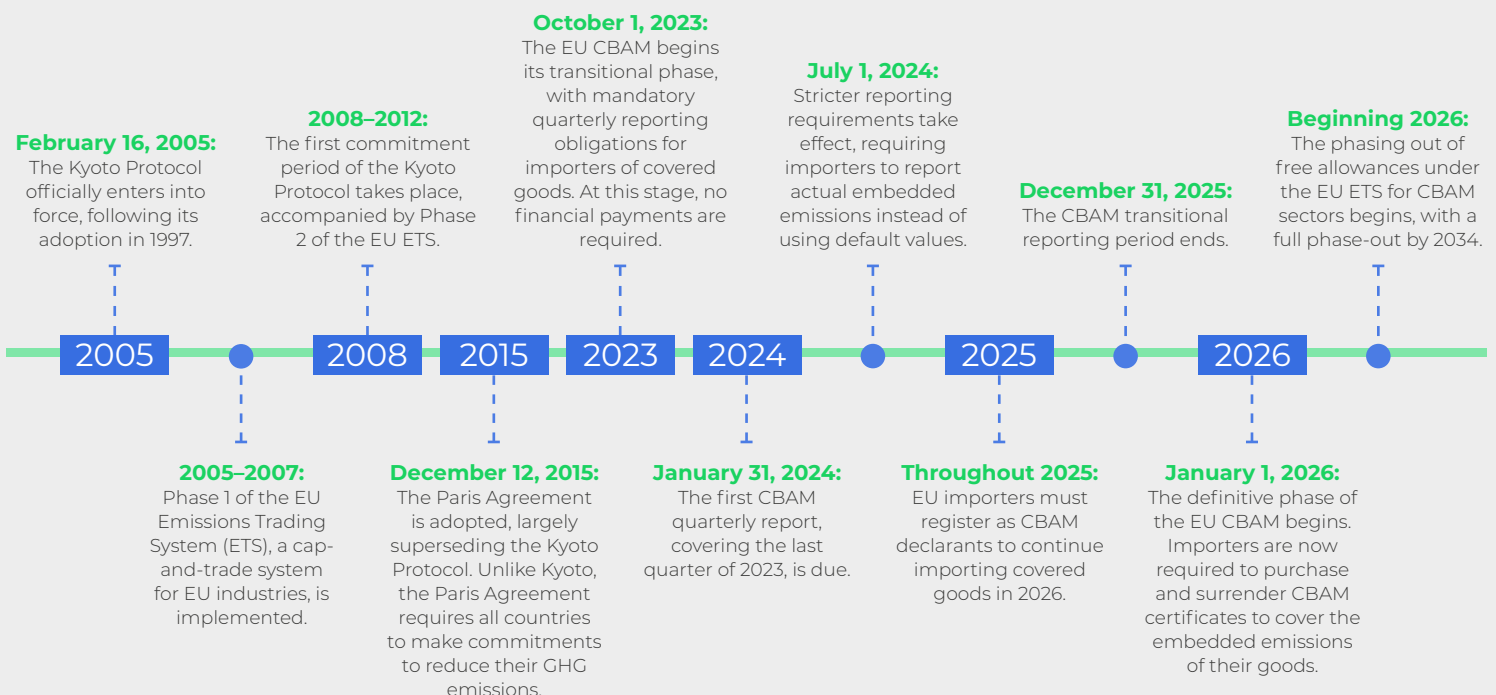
**February 16, 2005:**
The Kyoto Protocol officially enters into force, following its adoption in 1997.

**2008–2012:**
The first commitment period of the Kyoto Protocol takes place, accompanied by Phase 2 of the EU ETS.

**October 1, 2023:**
The EU CBAM begins its transitional phase, with mandatory quarterly reporting obligations for importers of covered goods. At this stage, no financial payments are required.

**July 1, 2024:**
Stricter reporting requirements take effect, requiring importers to report actual embedded emissions instead of using default values.

**December 31, 2025:**
The CBAM transitional reporting period ends.

**Beginning 2026:**
The phasing out of free allowances under the EU ETS for CBAM sectors begins, with a full phase-out by 2034.

2005 2008 2015 2023 2024 2025 2026

**2005–2007:**
Phase 1 of the EU Emissions Trading System (ETS), a cap-and-trade system for EU industries, is implemented.

**December 12, 2015:**
The Paris Agreement is adopted, largely superseding the Kyoto Protocol. Unlike Kyoto, the Paris Agreement requires all countries to make commitments to reduce their GHG emissions.

**January 31, 2024:**
The first CBAM quarterly report, covering the last quarter of 2023, is due.

**Throughout 2025:**
EU importers must register as CBAM declarants to continue importing covered goods in 2026.

**January 1, 2026:**
The definitive phase of the EU CBAM begins. Importers are now required to purchase and surrender CBAM certificates to cover the embedded emissions of their goods.